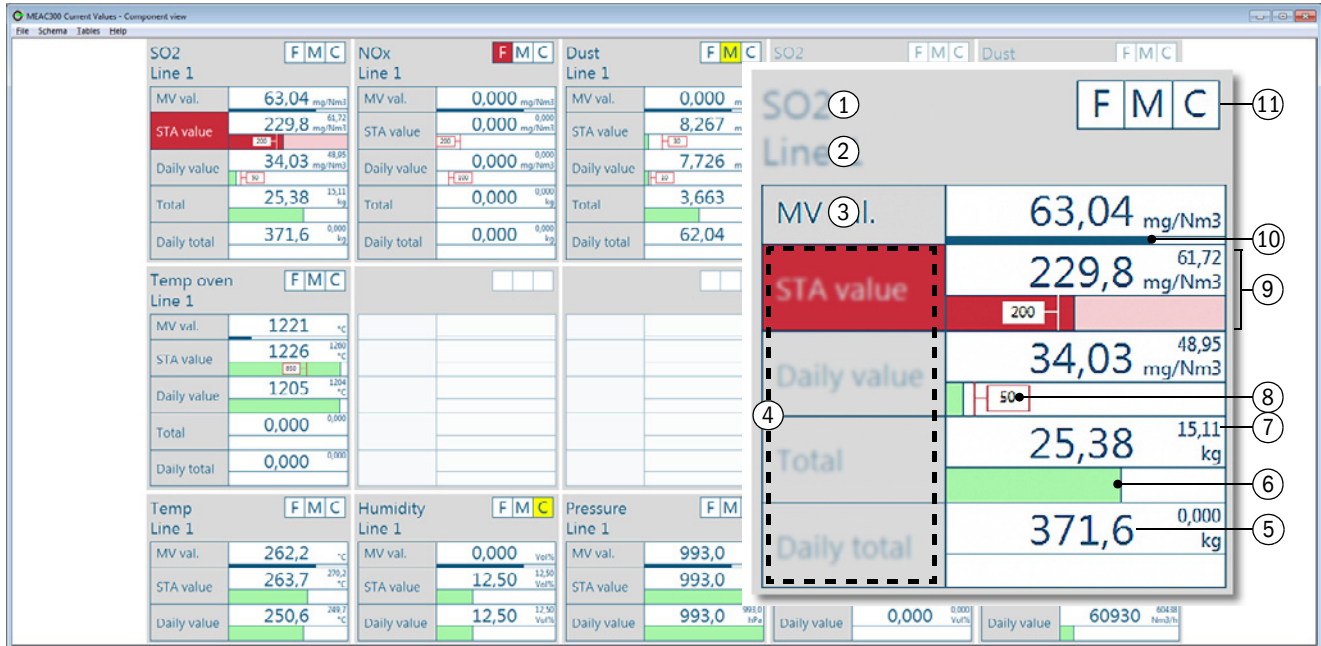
MEAC300 Current Values - Component view

File Schema Tables Help

SO2 F M C
Line 1

| MV val. | 63,04 mg/Nm3 |
|---|---|
| STA value | 229,8 61,72 mg/Nm3 200 |
| Daily value | 34,03 48,95 mg/Nm3 50 |
| Total | 25,38 15,11 kg |
| Daily total | 371,6 0,000 kg |

NOx F M C
Line 1

| MV val. | 0,000 mg/Nm3 |
|---|---|
| STA value | 0,000 0,000 mg/Nm3 200 |
| Daily value | 0,000 0,000 mg/Nm3 100 |
| Total | 0,000 0,000 kg |
| Daily total | 0,000 0,000 kg |

Dust F M C
Line 1

| MV val. | 0,000 |
|---|---|
| STA value | 8,267 30 |
| Daily value | 7,726 10 |
| Total | 3,663 |
| Daily total | 62,04 |

SO2 F M C

Dust F M C

Temp oven F M C
Line 1

| MV val. | 1221 °C |
|---|---|
| STA value | 1226 1260 °C 850 |
| Daily value | 1205 1204 °C |
| Total | 0,000 0,000 |
| Daily total | 0,000 0,000 |

Temp F M C
Line 1

| MV val. | 262,2 °C |
|---|---|
| STA value | 263,7 270,2 °C |
| Daily value | 250,6 249,7 °C |

Humidity F M C
Line 1

| MV val. | 0,000 Vol% |
|---|---|
| STA value | 12,50 12,50 Vol% |
| Daily value | 12,50 12,50 Vol% |

Pressure F M
Line 1

| MV val. | 993,0 |
|---|---|
| STA value | 993,0 |
| Daily value | 993,0 993,0 hPa |

Daily value 0,000 0,000 Vol%

Daily value 60930 604,08 Nm3/h

SO2 ① F M C ⑪
Line ②

| MV ③ l. | 63,04 mg/Nm3 ⑩ |
|---|---|
| STA value | 229,8 61,72 mg/Nm3 200 ⑨ |
| Daily value ④ | 34,03 48,95 mg/Nm3 50 ⑧ |
| Total | 25,38 15,11 kg ⑦ ⑥ |
| Daily total | 371,6 0,000 kg ⑤ |